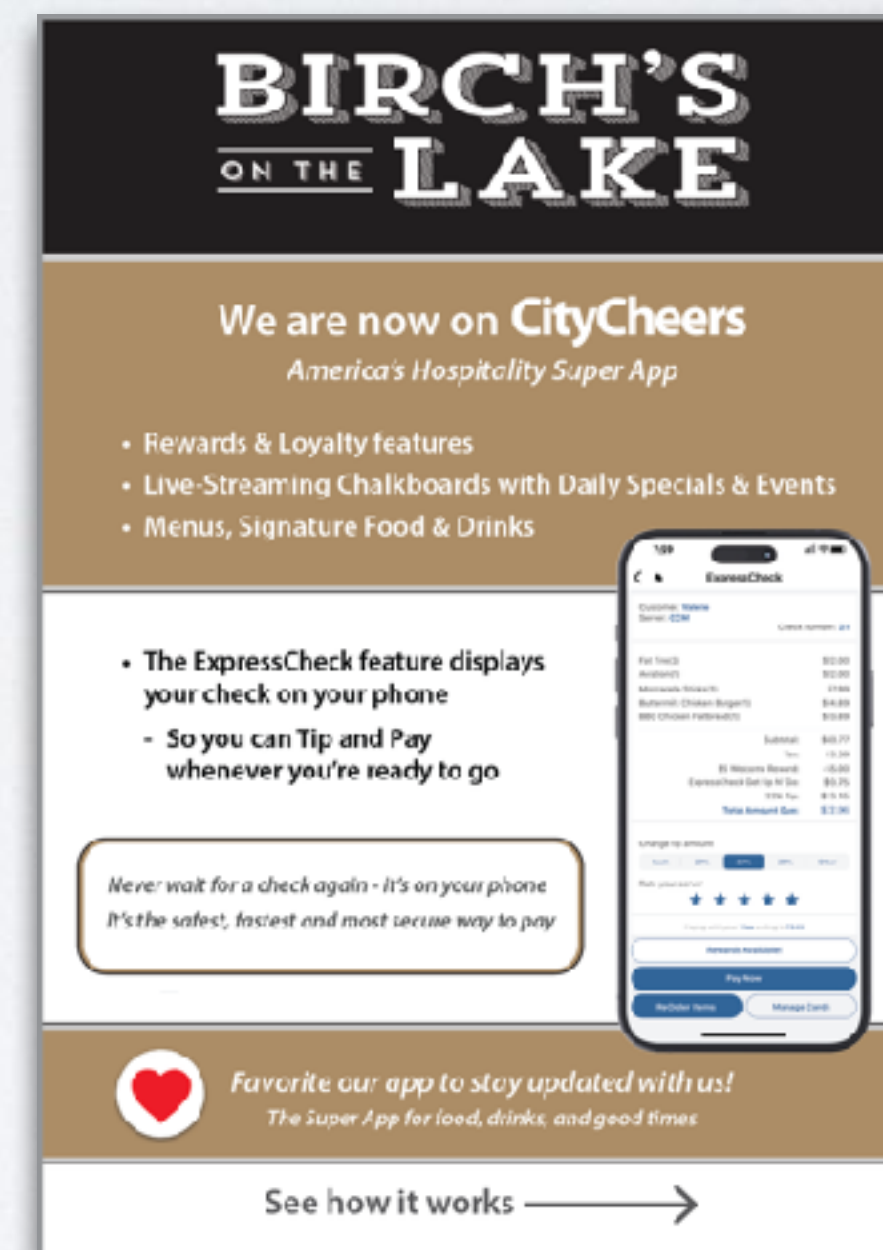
BIRCH'S ON THE LAKE

We are now on CityCheers
America's Hospitality Super App

• Rewards & Loyalty features
• Live-Streaming Chalkboards with Daily Specials & Events
• Menus, Signature Food & Drinks

• The ExpressCheck feature displays your check on your phone
- So you can Tip and Pay whenever you're ready to go

Never wait for a check again - It's on your phone
It's the safest, fastest and most secure way to pay

ExpressCheck
Customer: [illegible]
Server: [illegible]
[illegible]

Subtotal: $40.77
Total Amount Due: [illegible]

★ ★ ★ ★ ★

Pay Now
ReOrder Items
Manage Cards

Favorite our app to stay updated with us!
The Super App for food, drinks, and good times

See how it works